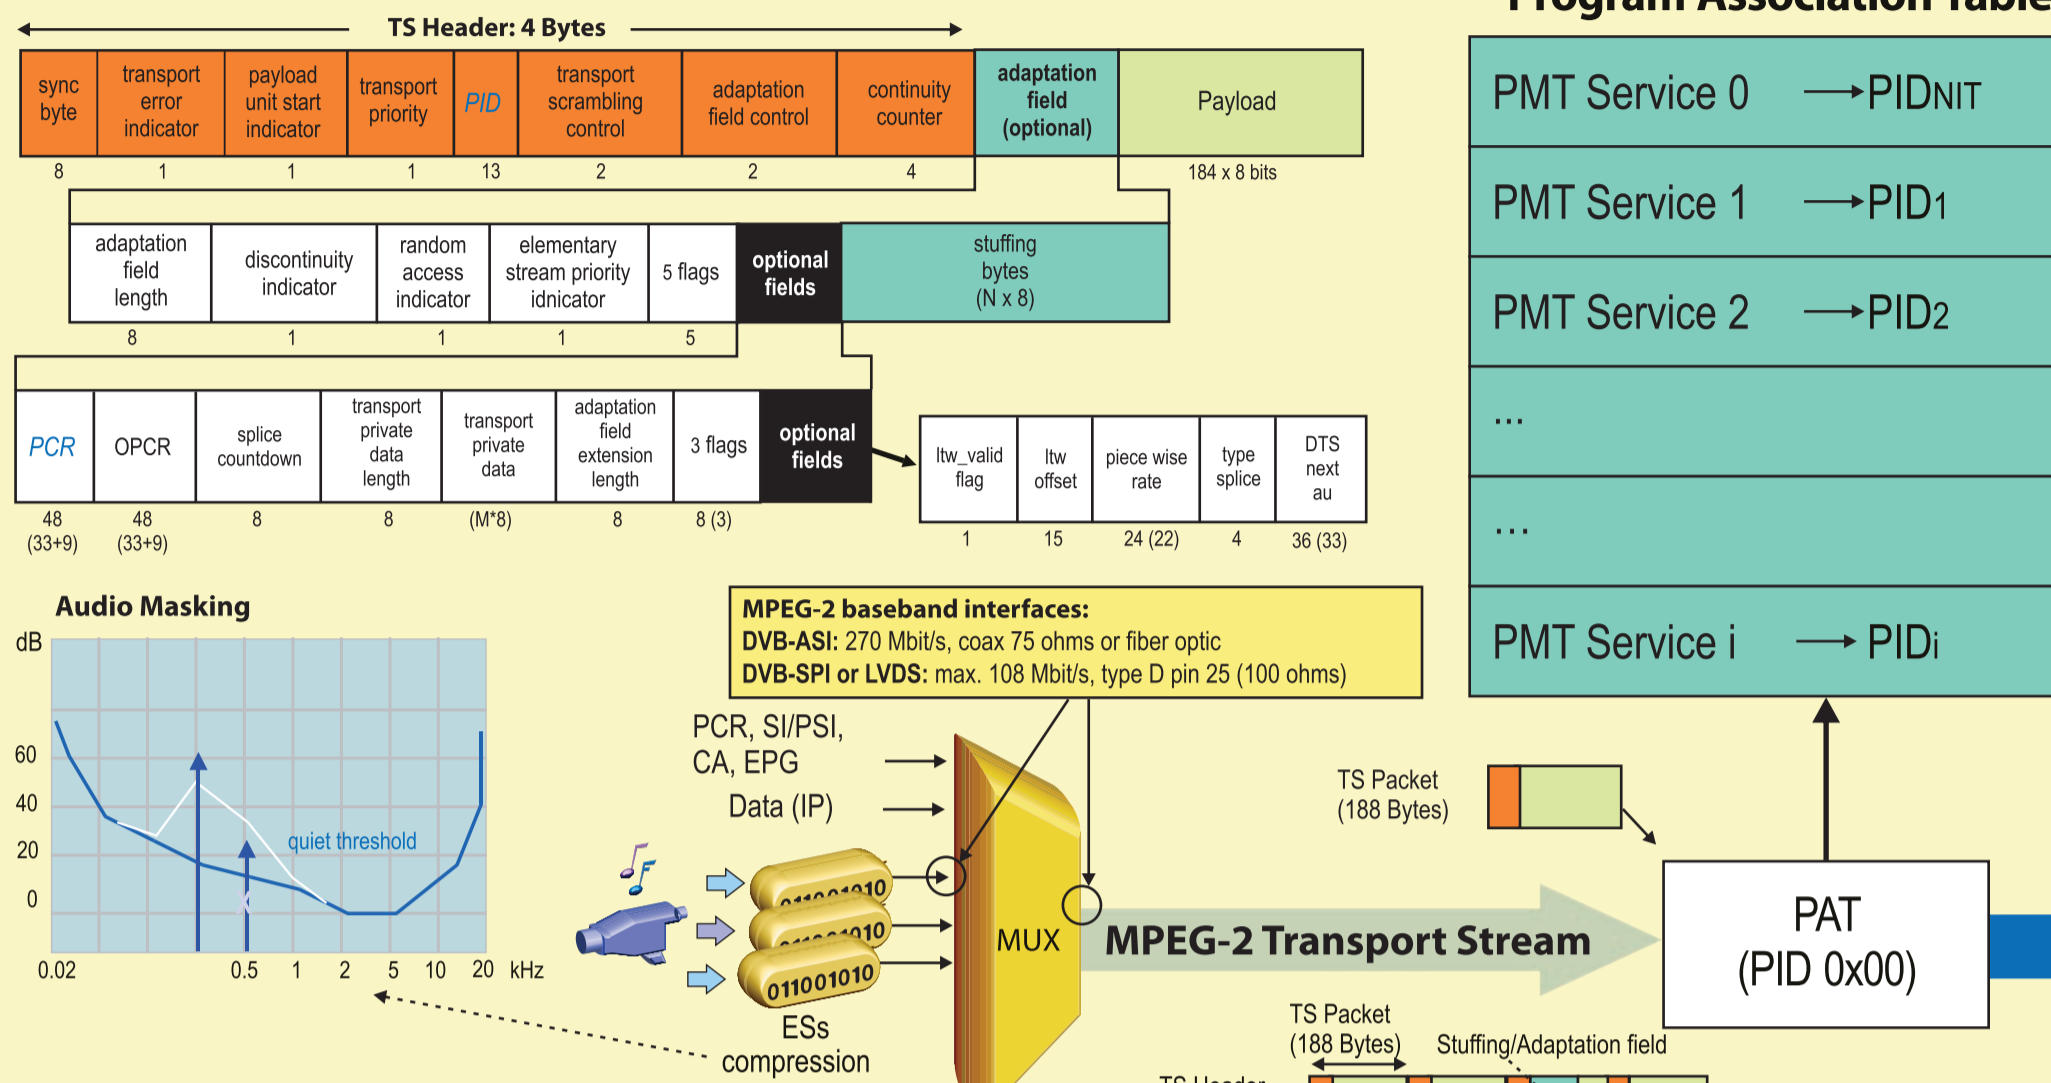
TS Header: 4 Bytes

| sync byte | transport error indicator | payload unit start indicator | transport priority | PID | transport scrambling control | adaptation field control | continuity counter | adaptation field (optional) | Payload |
|---|---|---|---|---|---|---|---|---|---|
| 8 | 1 | 1 | 1 | 13 | 2 | 2 | 4 | | 184 x 8 bits |

| adaptation field length | discontinuity indicator | random access indicator | elementary stream priority idnicator | 5 flags | optional fields | stuffing bytes (N x 8) |
|---|---|---|---|---|---|---|
| 8 | 1 | 1 | 1 | 5 | | |

| PCR | OPCR | splice countdown | transport private data length | transport private data | adaptation field extension length | 3 flags | optional fields |
|---|---|---|---|---|---|---|---|
| 48 (33+9) | 48 (33+9) | 8 | 8 | (M*8) | 8 | 8 (3) | |

| ltw_valid flag | ltw offset | piece wise rate | type splice | DTS next au |
|---|---|---|---|---|
| 1 | 15 | 24 (22) | 4 | 36 (33) |

Program Association Table

PMT Service 0 → PIDNIT
PMT Service 1 → PID1
PMT Service 2 → PID2
...
...
PMT Service i → PIDi

Audio Masking
dB
60
40
20
0
quiet threshold
0.02 0.5 1 2 5 10 20 kHz

MPEG-2 baseband interfaces:
DVB-ASI: 270 Mbit/s, coax 75 ohms or fiber optic
DVB-SPI or LVDS: max. 108 Mbit/s, type D pin 25 (100 ohms)

PCR, SI/PSI, CA, EPG
Data (IP)
011001010
011001010
011001010
ESs compression
MUX
MPEG-2 Transport Stream

TS Packet (188 Bytes)

PAT (PID 0x00)

TS Packet (188 Bytes)
Stuffing/Adaptation field
TS Header